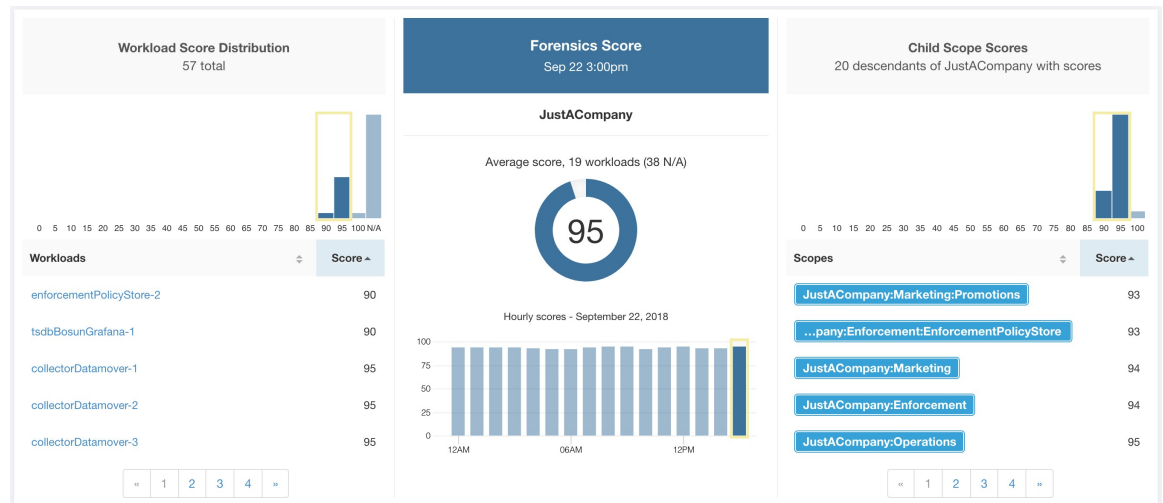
Workload Score Distribution
57 total

0 5 10 15 20 25 30 35 40 45 50 55 60 65 70 75 80 85 90 95 100 N/A

| Workloads | Score |
|---|---|
| enforcementPolicyStore-2 | 90 |
| tsdbBosunGrafana-1 | 90 |
| collectorDatamover-1 | 95 |
| collectorDatamover-2 | 95 |
| collectorDatamover-3 | 95 |

« 1 2 3 4 »

Forensics Score
Sep 22 3:00pm

JustACompany

Average score, 19 workloads (38 N/A)

95

Hourly scores - September 22, 2018

100
75
50
25
0

12AM 06AM 12PM

Child Scope Scores
20 descendants of JustACompany with scores

0 5 10 15 20 25 30 35 40 45 50 55 60 65 70 75 80 85 90 95 100

| Scopes | Score |
|---|---|
| JustACompany:Marketing:Promotions | 93 |
| ...pany:Enforcement:EnforcementPolicyStore | 93 |
| JustACompany:Marketing | 94 |
| JustACompany:Enforcement | 94 |
| JustACompany:Operations | 95 |

« 1 2 3 4 »